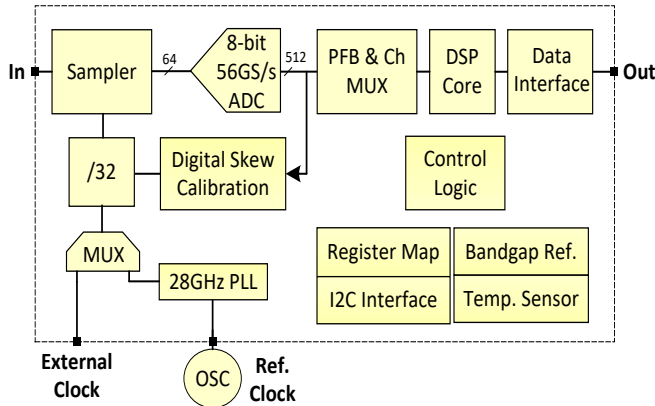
In
Sampler
64
8-bit
56GS/s
ADC
512
PFB & Ch
MUX
DSP
Core
Data
Interface
Out
/32
Digital Skew
Calibration
Control
Logic
MUX
28GHz PLL
Register Map
Bandgap Ref.
I2C Interface
Temp. Sensor
External
Clock
OSC
Ref.
Clock